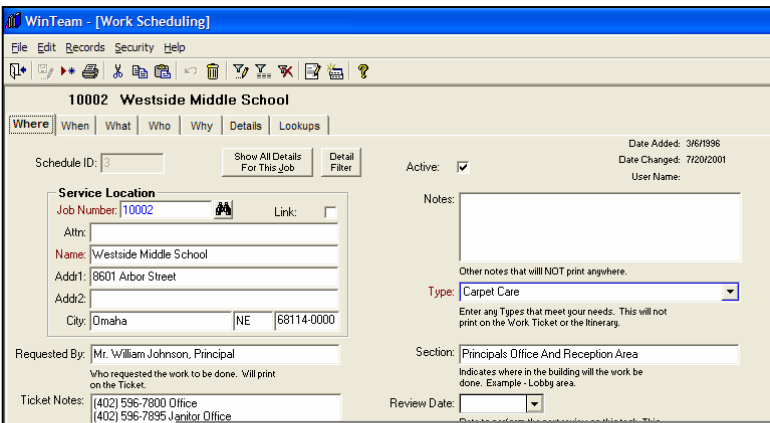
WinTeam - [Work Scheduling]

File Edit Records Security Help

10002 Westside Middle School

Where | When | What | Who | Why | Details | Lookups

Date Added: 3/6/1996
Date Changed: 7/20/2001
User Name:

Schedule ID: 3

Show All Details For This Job

Detail Filter

Active: ☑

Service Location

Job Number: 10002

Link: ☐

Attn:

Name: Westside Middle School

Addr1: 8601 Arbor Street

Addr2:

City: Omaha | NE | 68114-0000

Notes:

Other notes that willl NOT print anywhere.

Type: Carpet Care

Enter any Types that meet your needs. This will not print on the Work Ticket or the Itinerary.

Requested By: Mr. William Johnson, Principal

Who requested the work to be done. Will print on the Ticket.

Section: Principals Office And Reception Area

Indicates where in the building will the work be done. Example - Lobby area.

Ticket Notes: (402) 596-7800 Office
(402) 596-7895 Janitor Office

Review Date:

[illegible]